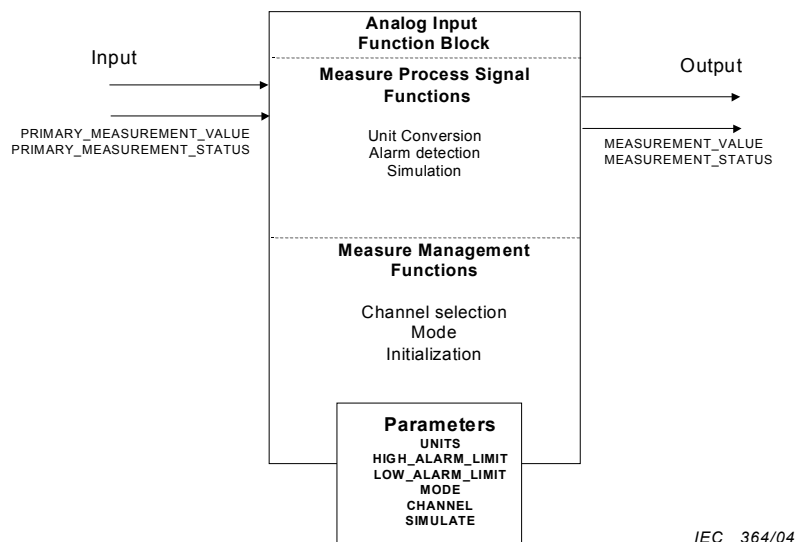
Input

PRIMARY_MEASUREMENT_VALUE
PRIMARY_MEASUREMENT_STATUS

Analog Input Function Block

Measure Process Signal Functions

Unit Conversion
Alarm detection
Simulation

Measure Management Functions

Channel selection
Mode
Initialization

Parameters
UNITS
HIGH_ALARM_LIMIT
LOW_ALARM_LIMIT
MODE
CHANNEL
SIMULATE

Output

MEASUREMENT_VALUE
MEASUREMENT_STATUS

IEC 364/04